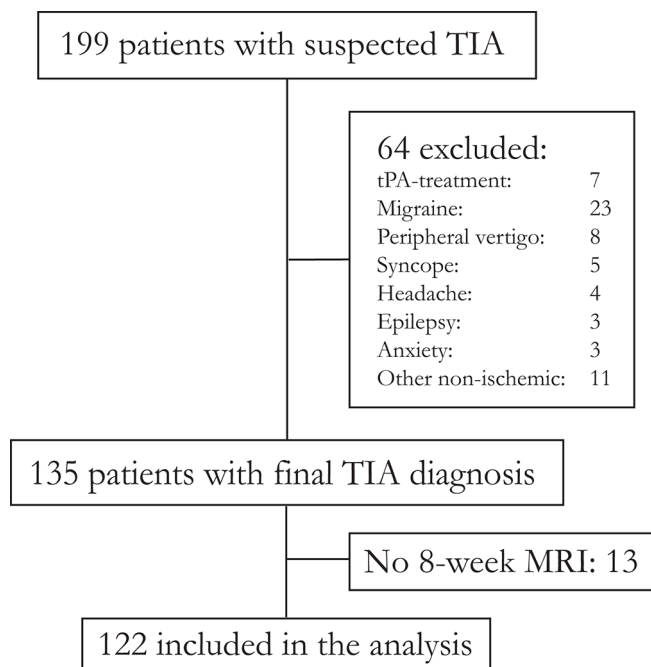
199 patients with suspected TIA

64 excluded:

| | |
|---|---|
| tPA-treatment: | 7 |
| Migraine: | 23 |
| Peripheral vertigo: | 8 |
| Syncope: | 5 |
| Headache: | 4 |
| Epilepsy: | 3 |
| Anxiety: | 3 |
| Other non-ischemic: | 11 |

135 patients with final TIA diagnosis

No 8-week MRI: 13

122 included in the analysis